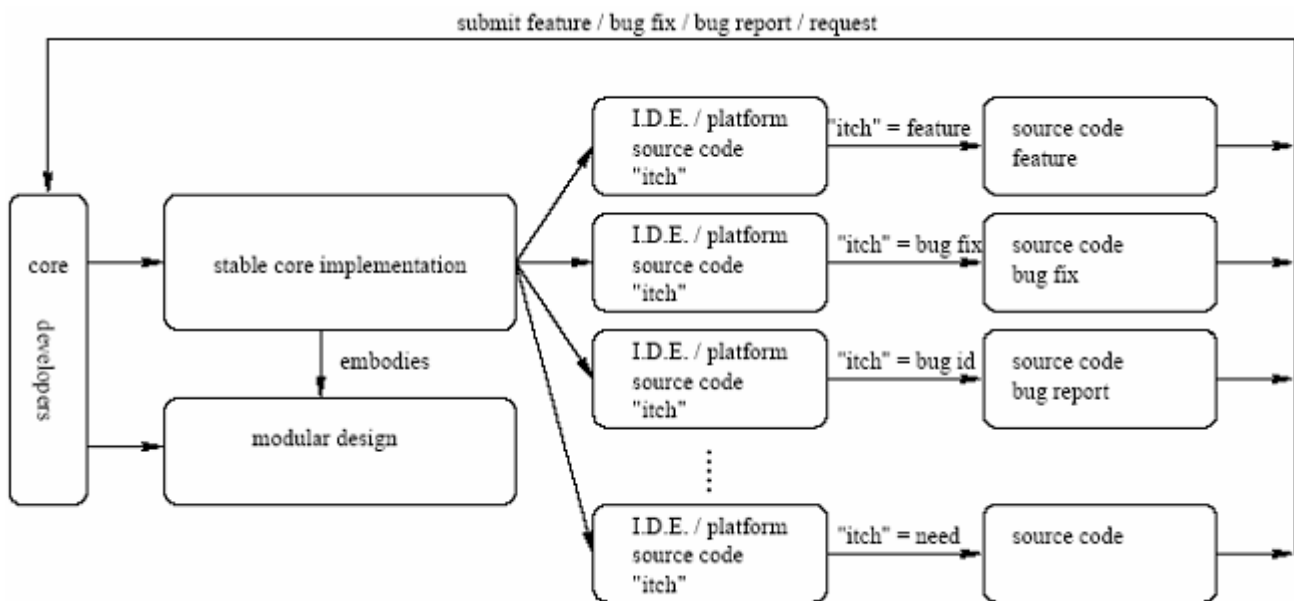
submit feature / bug fix / bug report / request

core

developers

stable core implementation

embodies

modular design

I.D.E. / platform
source code
"itch"

"itch" = feature

source code
feature

I.D.E. / platform
source code
"itch"

"itch" = bug fix

source code
bug fix

I.D.E. / platform
source code
"itch"

"itch" = bug id

source code
bug report

I.D.E. / platform
source code
"itch"

"itch" = need

source code